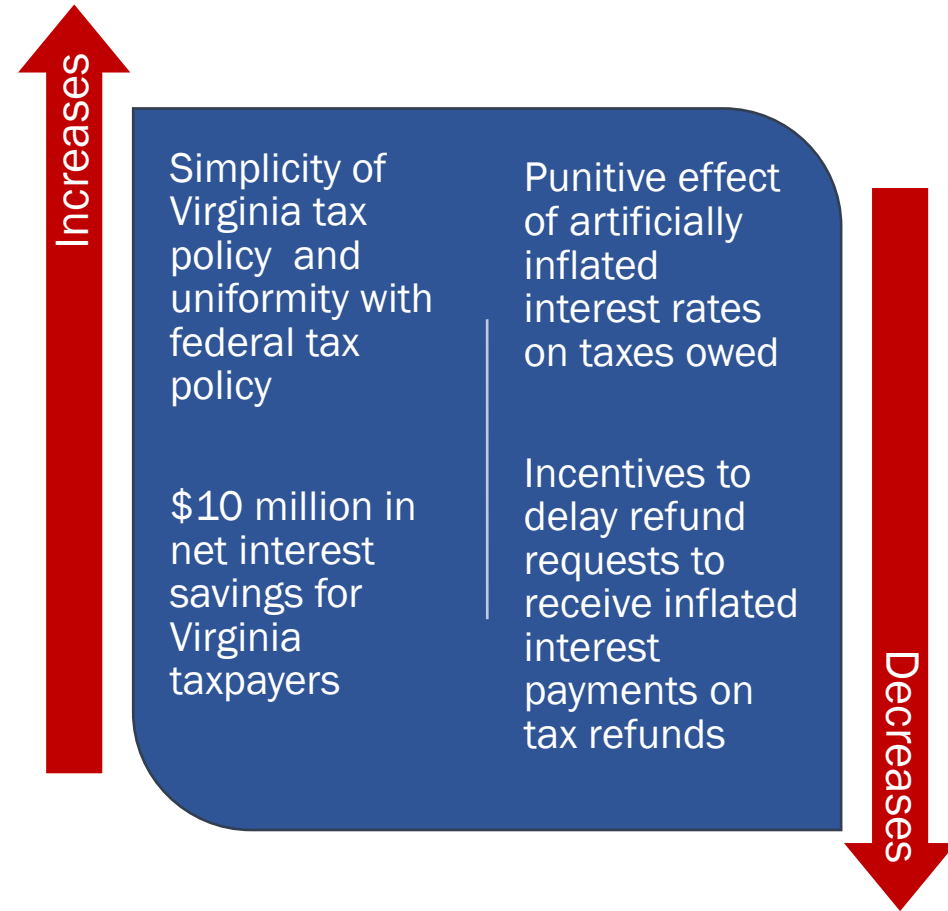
Increases

Simplicity of Virginia tax policy and uniformity with federal tax policy

$10 million in net interest savings for Virginia taxpayers

Punitive effect of artificially inflated interest rates on taxes owed

Incentives to delay refund requests to receive inflated interest payments on tax refunds

Decreases